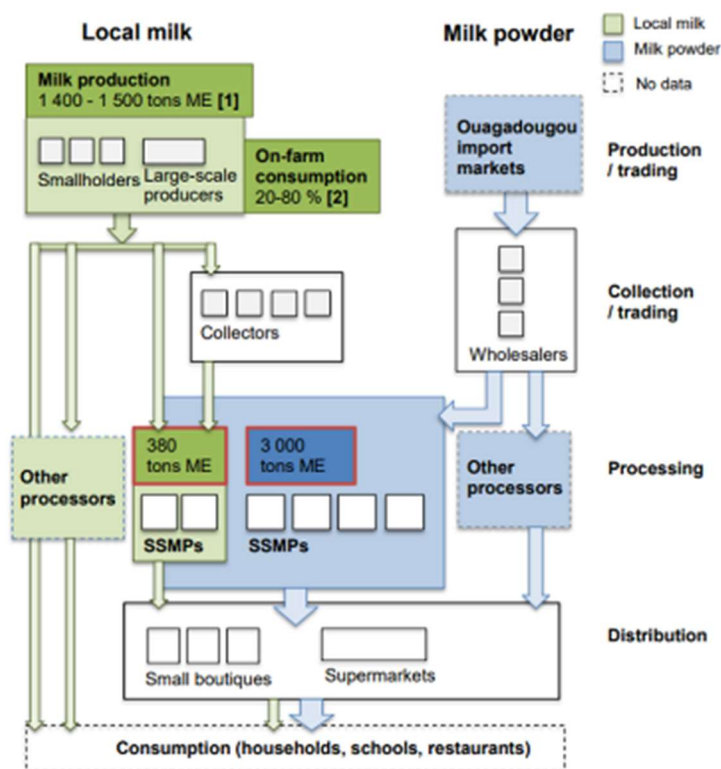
Local milk

Milk powder

Local milk

Milk powder

No data

Milk production
1 400 - 1 500 tons ME [1]

Smallholders

Large-scale producers

On-farm consumption
20-80 % [2]

Ouagadougou import markets

Production / trading

Collectors

Wholesalers

Collection / trading

Other processors

380 tons ME

SSMPs

3 000 tons ME

SSMPs

Other processors

Processing

Small boutiques

Supermarkets

Distribution

Consumption (households, schools, restaurants)